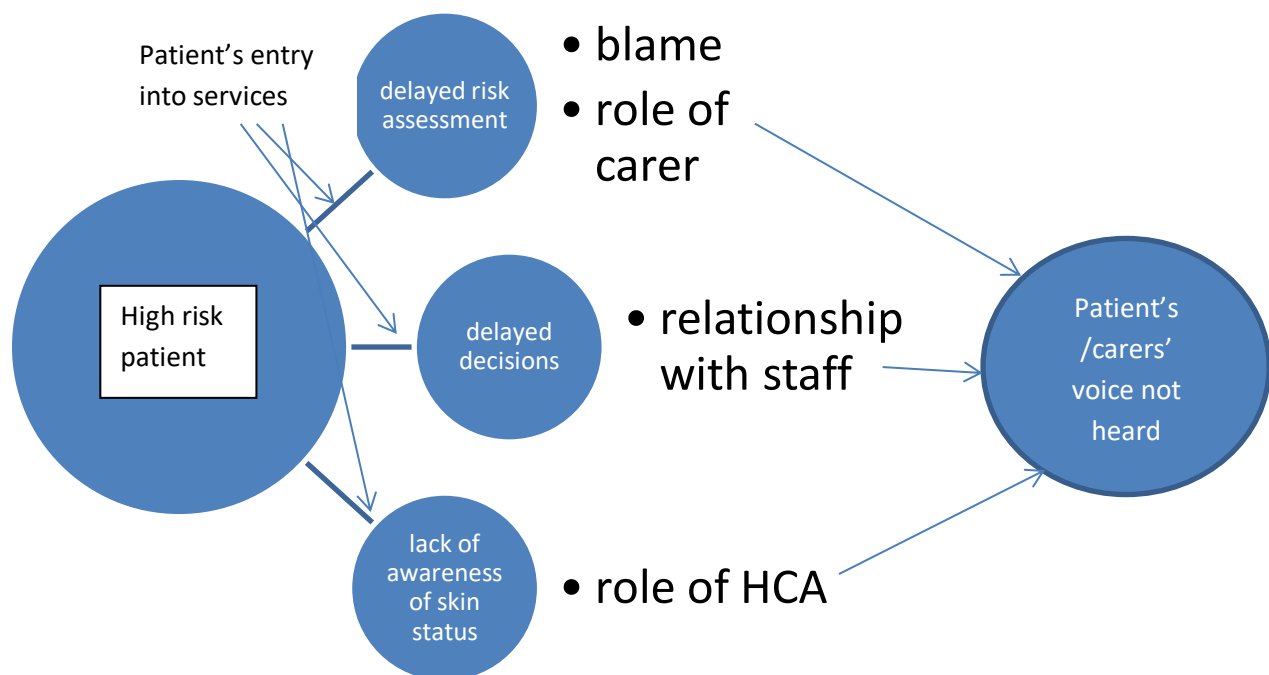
Patient's entry into services

delayed risk assessment

• blame
• role of carer

High risk patient

delayed decisions

• relationship with staff

Patient's /carers' voice not heard

lack of awareness of skin status

• role of HCA